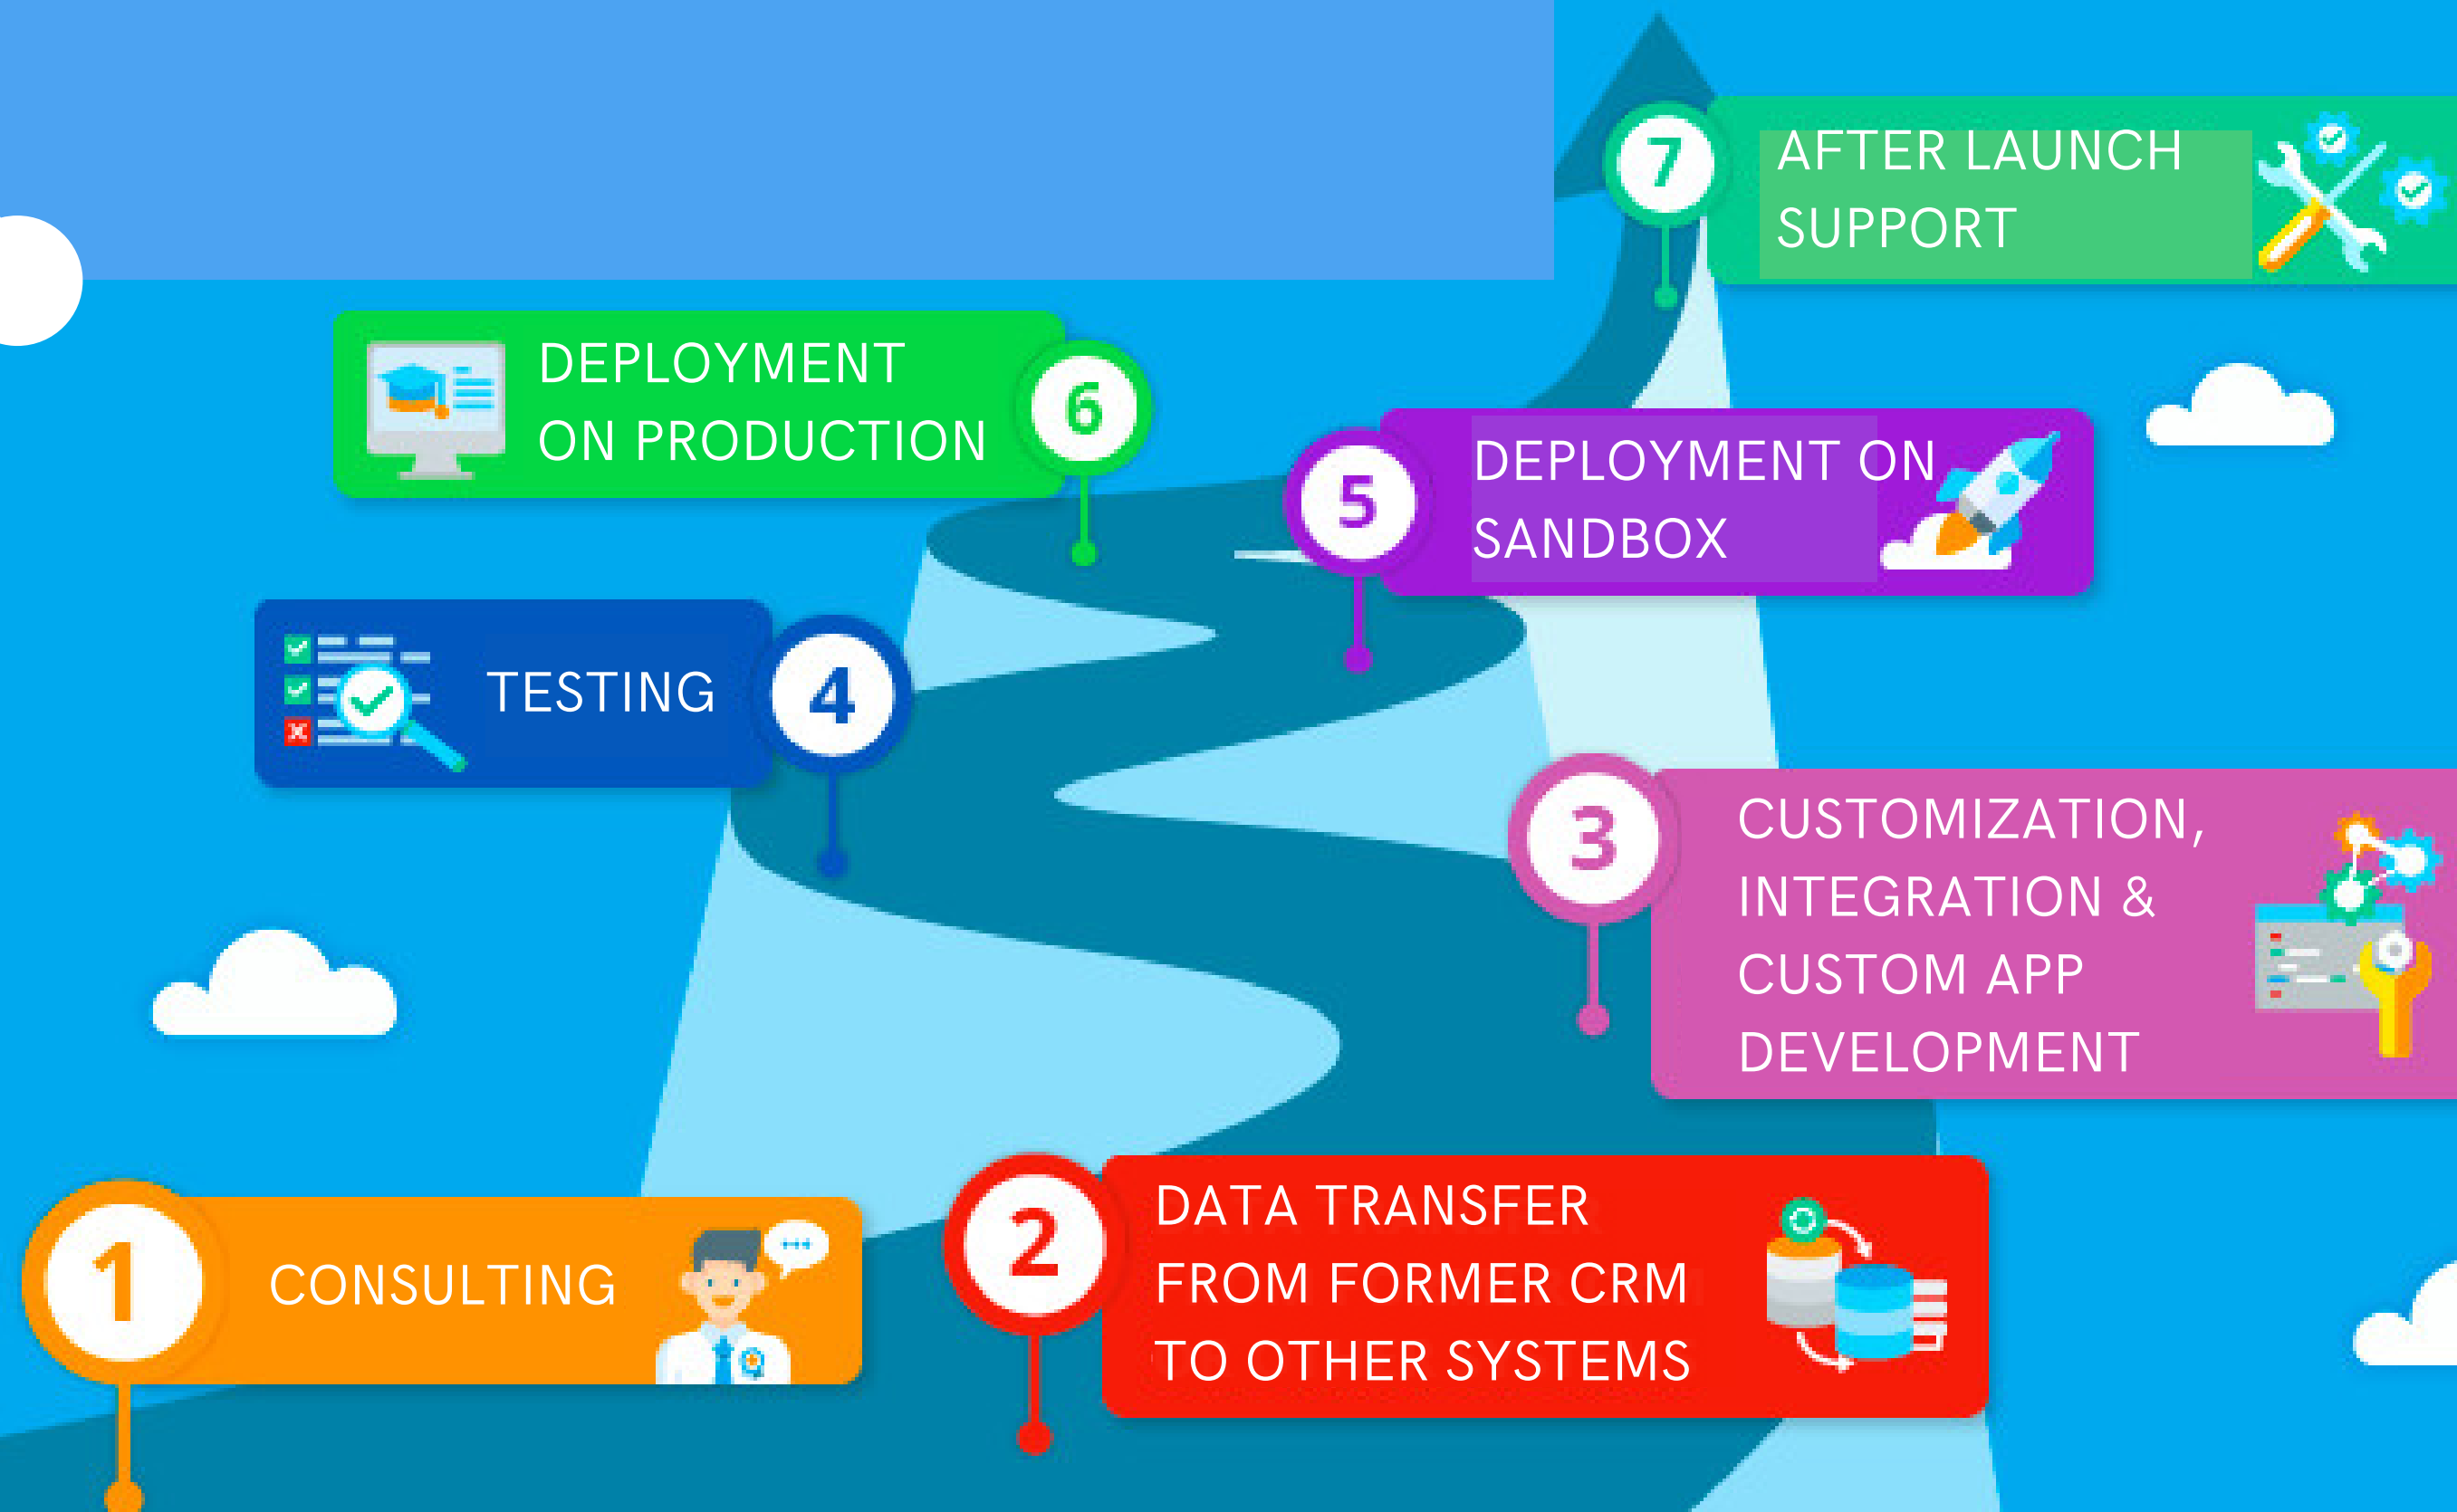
7 AFTER LAUNCH SUPPORT

DEPLOYMENT ON PRODUCTION 6

5 DEPLOYMENT ON SANDBOX

TESTING 4

3 CUSTOMIZATION, INTEGRATION & CUSTOM APP DEVELOPMENT

1 CONSULTING

2 DATA TRANSFER FROM FORMER CRM TO OTHER SYSTEMS